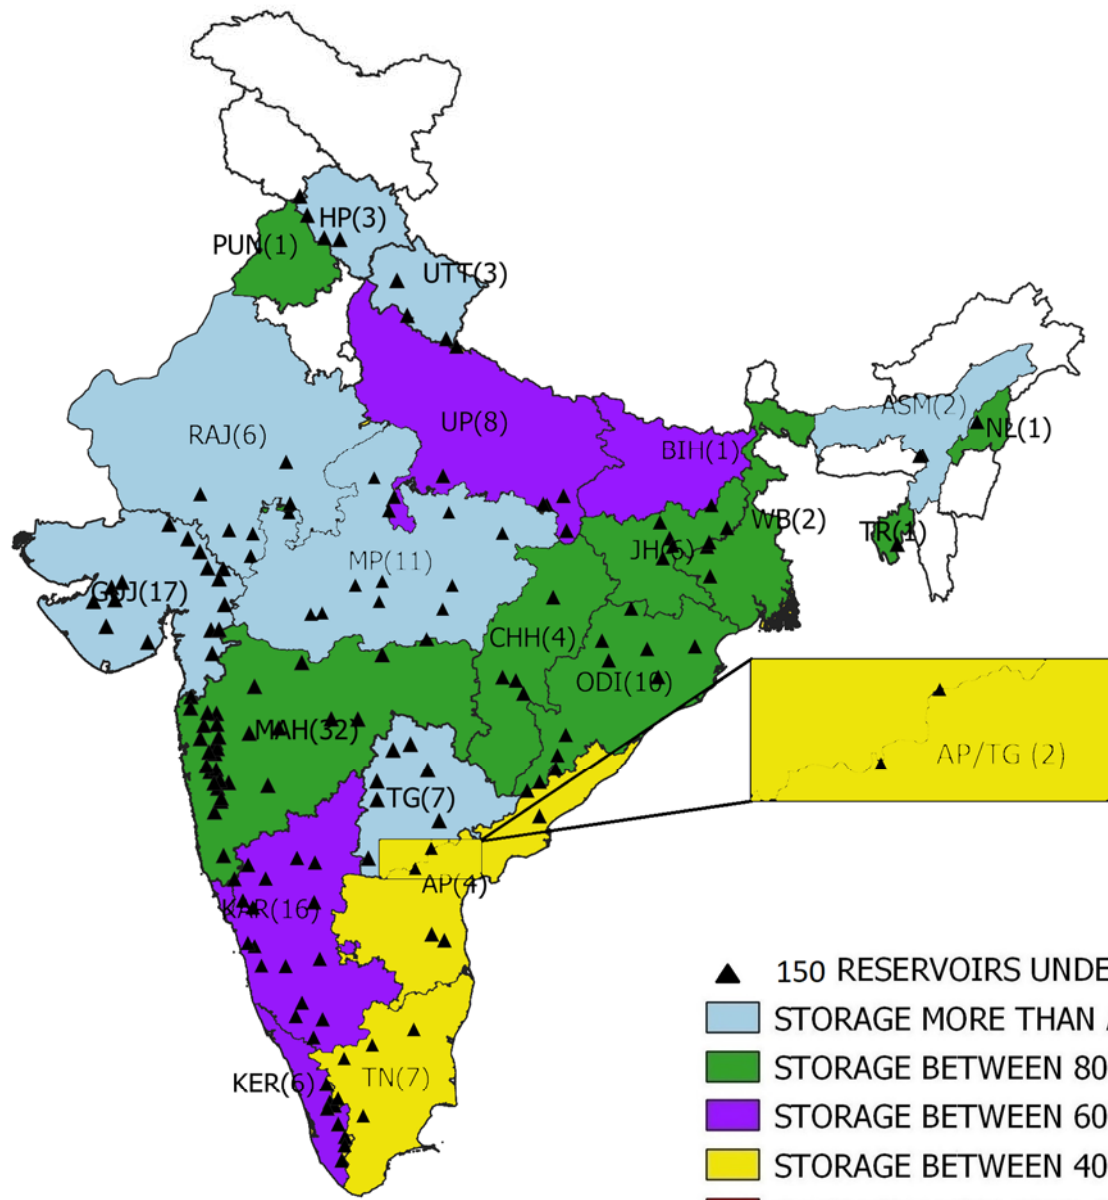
HP(3)
PUN(1)
UTT(3)
RAJ(6)
UP(8)
BIH(1)
ASM(2)
NL(1)
WB(2)
TR(1)
JH(5)
MP(11)
GUJ(17)
CHH(4)
ODI(10)
AP/TG (2)
MAH(32)
TG(7)
AP(4)
KAR(16)
KER(6)
TN(7)
150 RESERVOIRS UNDE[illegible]
STORAGE MORE THAN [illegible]
STORAGE BETWEEN 80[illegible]
STORAGE BETWEEN 60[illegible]
STORAGE BETWEEN 40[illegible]